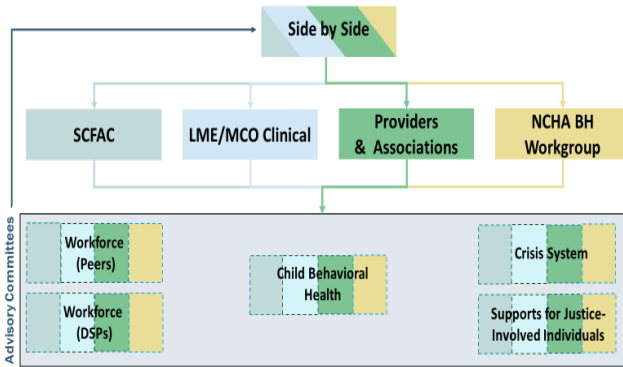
Side by Side

SCFAC

LME/MCO Clinical

Providers & Associations

NCHA BH Workgroup

Advisory Committees

Workforce (Peers)

Workforce (DSPs)

Child Behavioral Health

Crisis System

Supports for Justice-Involved Individuals